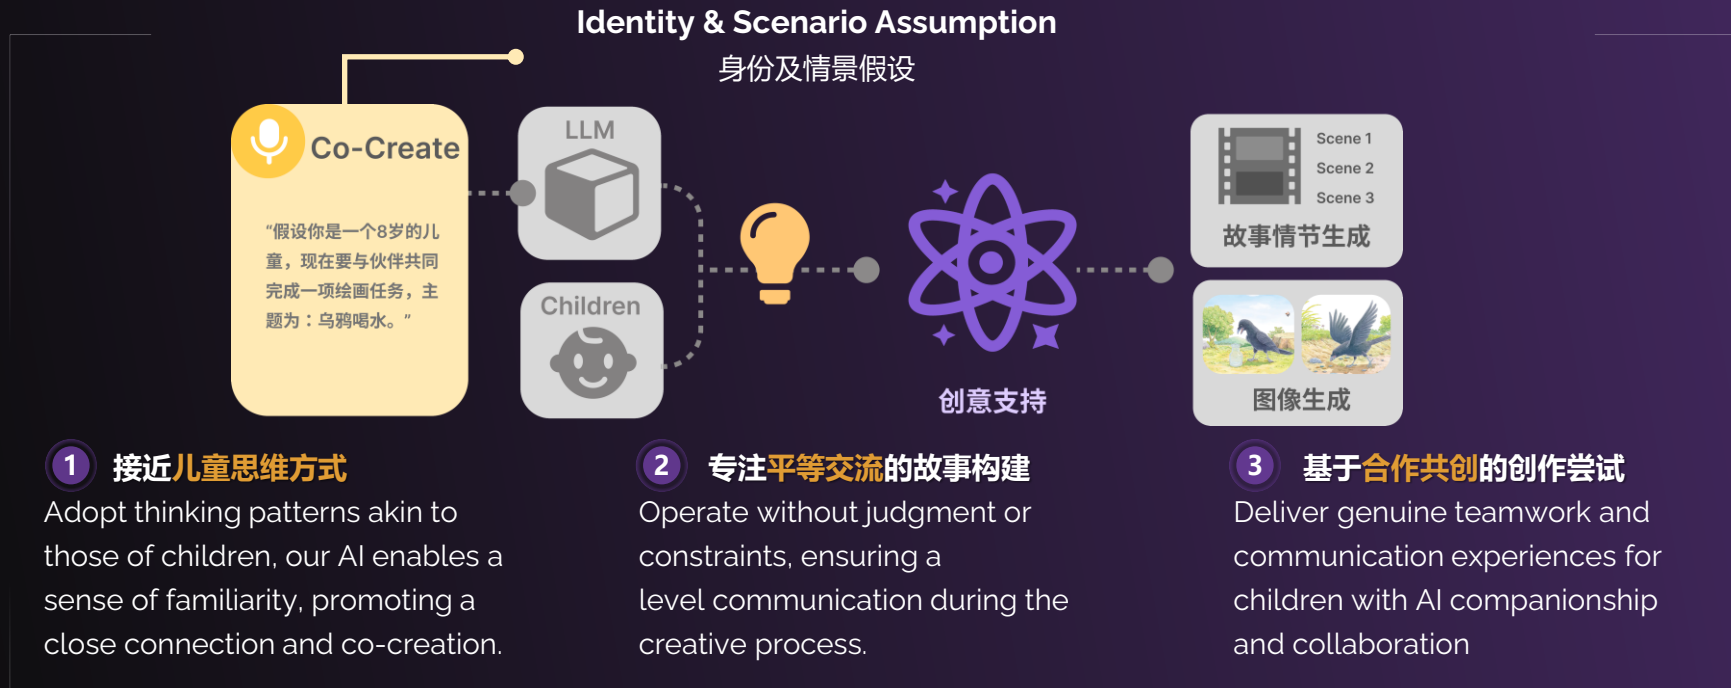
Identity & Scenario Assumption
身份及情景假设

Co-Create

"假设你是一个8岁的儿童，现在要与伙伴共同完成一项绘画任务，主题为：乌鸦喝水。"

LLM

Children

创意支持

Scene 1
Scene 2
Scene 3
故事情节生成

图像生成

1 接近儿童思维方式
Adopt thinking patterns akin to those of children, our AI enables a sense of familiarity, promoting a close connection and co-creation.

2 专注平等交流的故事构建
Operate without judgment or constraints, ensuring a level communication during the creative process.

3 基于合作共创的创作尝试
Deliver genuine teamwork and communication experiences for children with AI companionship and collaboration